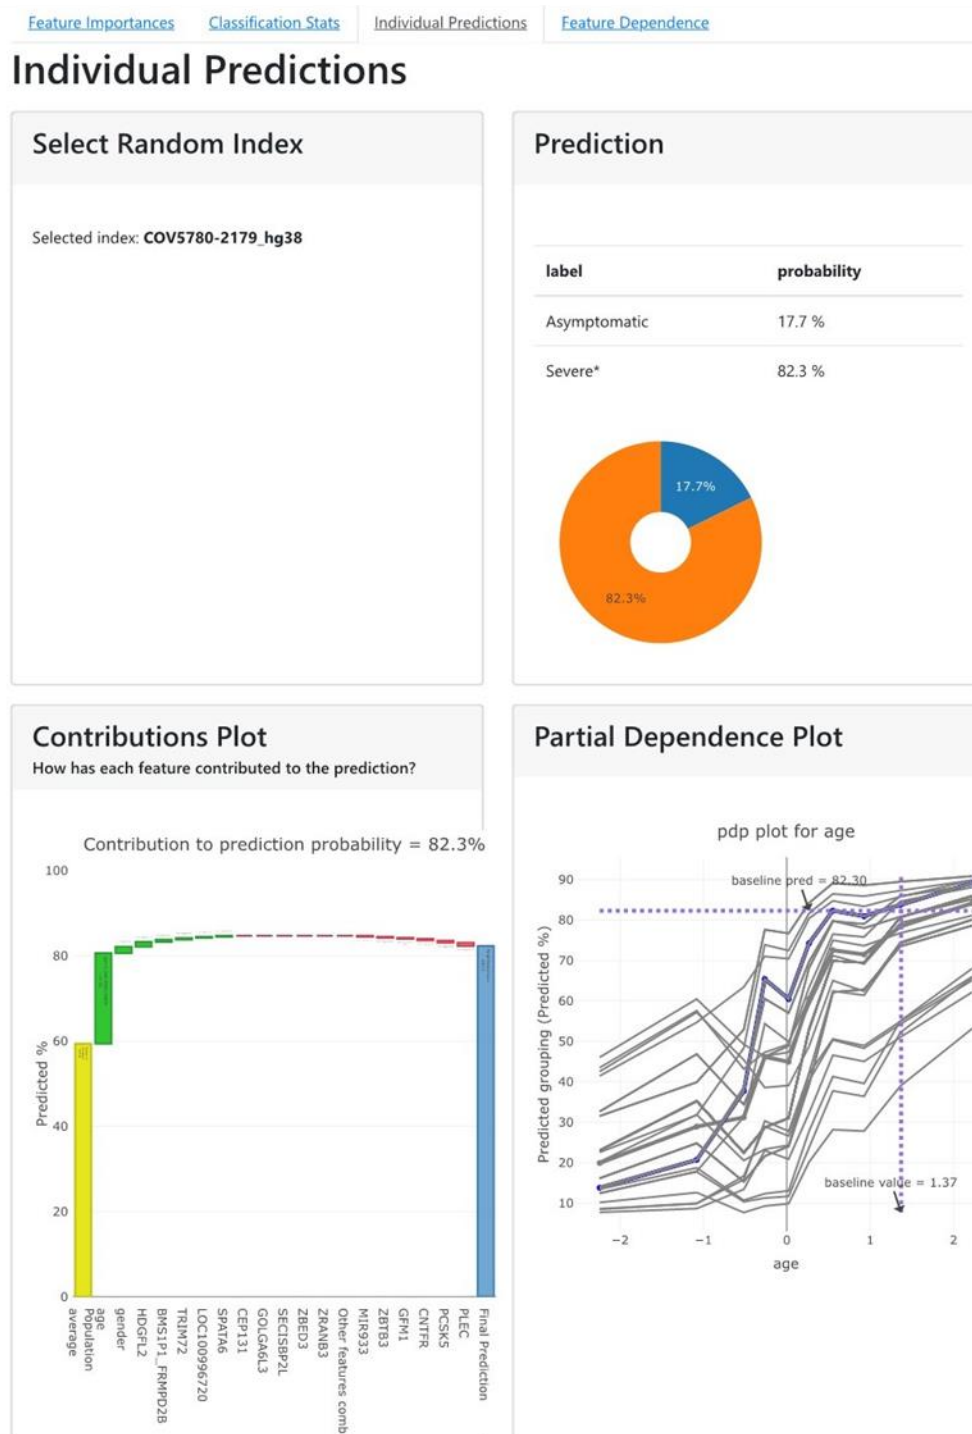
Feature Importances Classification Stats Individual Predictions Feature Dependence

Individual Predictions

Select Random Index

Selected index: **COV5780-2179_hg38**

Prediction

| label | probability |
|---|---|
| Asymptomatic | 17.7 % |
| Severe* | 82.3 % |

17.7%

82.3%

Contributions Plot

How has each feature contributed to the prediction?

Contribution to prediction probability = 82.3%

100
80
60
40
20
0

Predicted %

Population average
age
gender
HDGFL2
BMS1P1_FRMPD2B
TRIM72
LOC100996720
SPATA6
CEP131
GOLGA6L3
SEC1SBP2L
ZBED3
ZRANB3
Other features comb
MIR933
ZBTB3
GFM1
CNTFR
PCSK5
PLEC
Final Prediction

Partial Dependence Plot

pdp plot for age

baseline pred = 82.30

90
80
70
60
50
40
30
20
10

Predicted grouping (Predicted %)

baseline value = 1.37

−2 −1 0 1 2

age